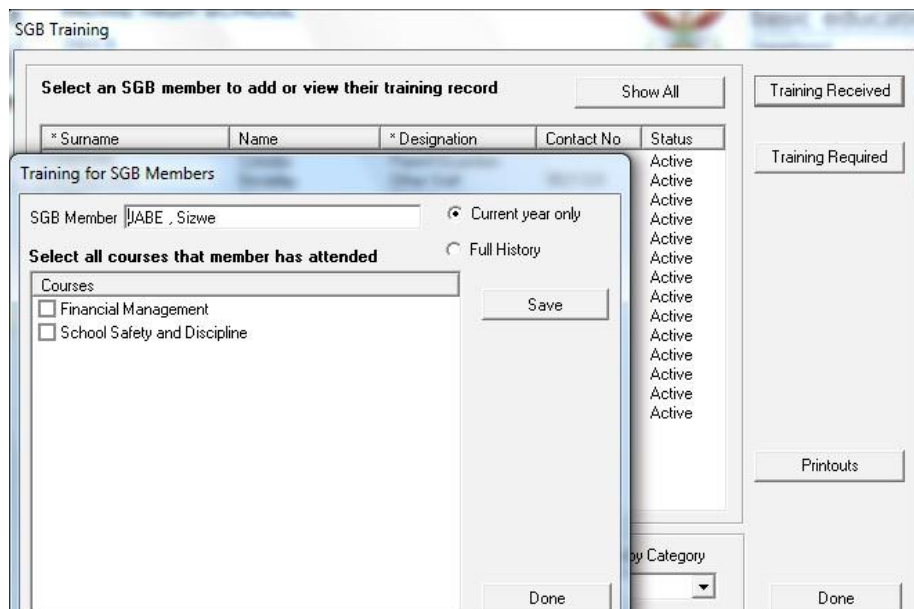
SGB Training

Select an SGB member to add or view their training record

Show All

Training Received

Training Required

| * Surname | Name | * Designation | Contact No | Status |
|---|---|---|---|---|
| | | | | Active |
| | | | | Active |
| | | | | Active |
| | | | | Active |
| | | | | Active |
| | | | | Active |
| | | | | Active |
| | | | | Active |
| | | | | Active |
| | | | | Active |
| | | | | Active |
| | | | | Active |
| | | | | Active |
| | | | | Active |

Training for SGB Members

SGB Member JABE , Sizwe

Current year only

Full History

Select all courses that member has attended

Courses

Financial Management

School Safety and Discipline

Save

Printouts

by Category

Done

Done